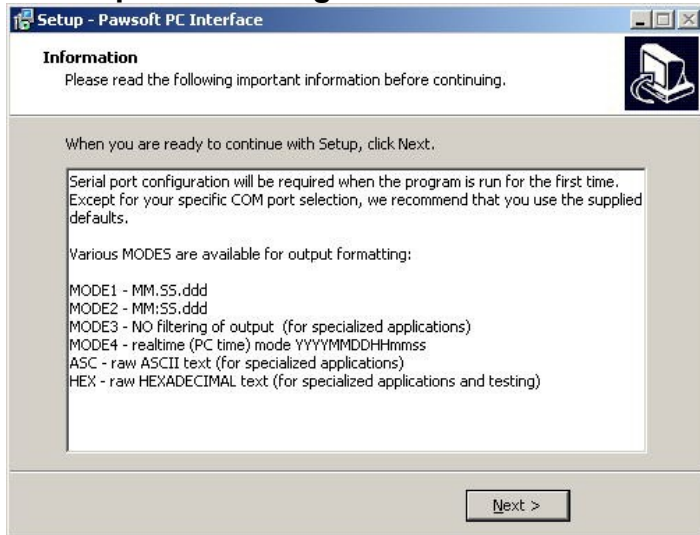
Setup - Pawsoft PC Interface

Information
Please read the following important information before continuing.

When you are ready to continue with Setup, click Next.

Serial port configuration will be required when the program is run for the first time. Except for your specific COM port selection, we recommend that you use the supplied defaults.

Various MODES are available for output formatting:

MODE1 - MM.SS.ddd
MODE2 - MM:SS.ddd
MODE3 - NO filtering of output (for specialized applications)
MODE4 - realtime (PC time) mode YYYYMMDDHHmmss
ASC - raw ASCII text (for specialized applications)
HEX - raw HEXADECIMAL text (for specialized applications and testing)

Next >